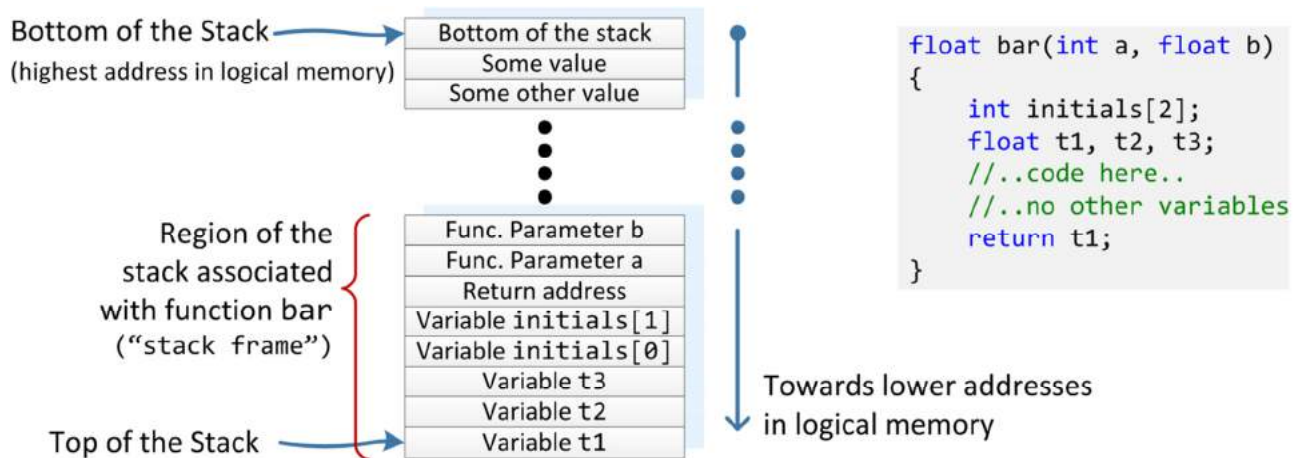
Bottom of the Stack
(highest address in logical memory)

Bottom of the stack
Some value
Some other value

Region of the stack associated with function bar ("stack frame")

Func. Parameter b
Func. Parameter a
Return address
Variable initials[1]
Variable initials[0]
Variable t3
Variable t2
Variable t1

Top of the Stack

Towards lower addresses in logical memory

float bar(int a, float b)
{
    int initials[2];
    float t1, t2, t3;
    //..code here..
    //..no other variables
    return t1;
}